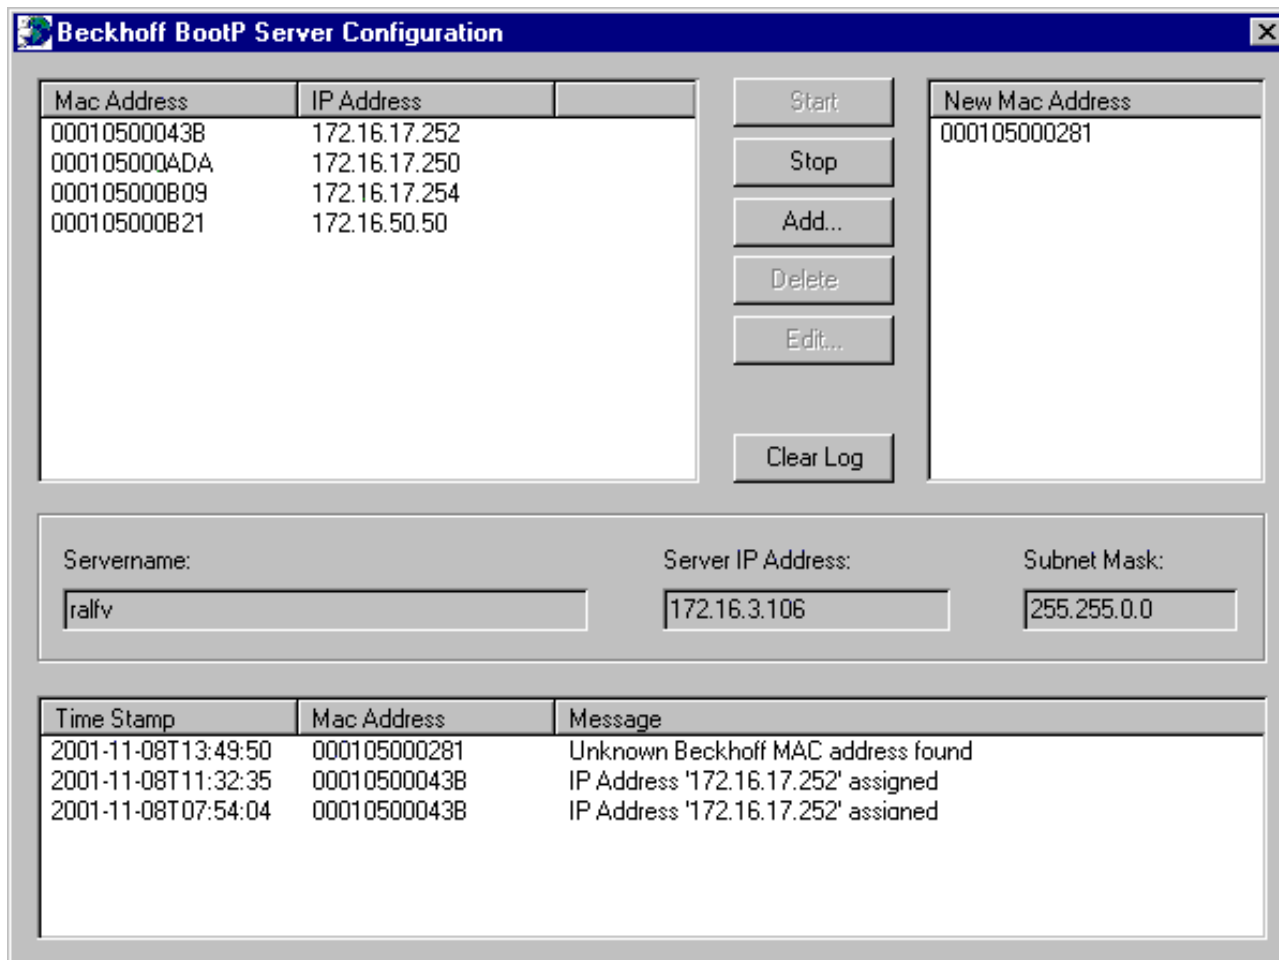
Beckhoff BootP Server Configuration

| Mac Address | IP Address | |
|---|---|---|
| 00010500043B | 172.16.17.252 | |
| 000105000ADA | 172.16.17.250 | |
| 000105000B09 | 172.16.17.254 | |
| 000105000B21 | 172.16.50.50 | |

Start
Stop
Add...
Delete
Edit...
Clear Log

| New Mac Address |
|---|
| 000105000281 |

Servername:
ralfv

Server IP Address:
172.16.3.106

Subnet Mask:
255.255.0.0

| Time Stamp | Mac Address | Message |
|---|---|---|
| 2001-11-08T13:49:50 | 000105000281 | Unknown Beckhoff MAC address found |
| 2001-11-08T11:32:35 | 00010500043B | IP Address '172.16.17.252' assigned |
| 2001-11-08T07:54:04 | 00010500043B | IP Address '172.16.17.252' assigned |